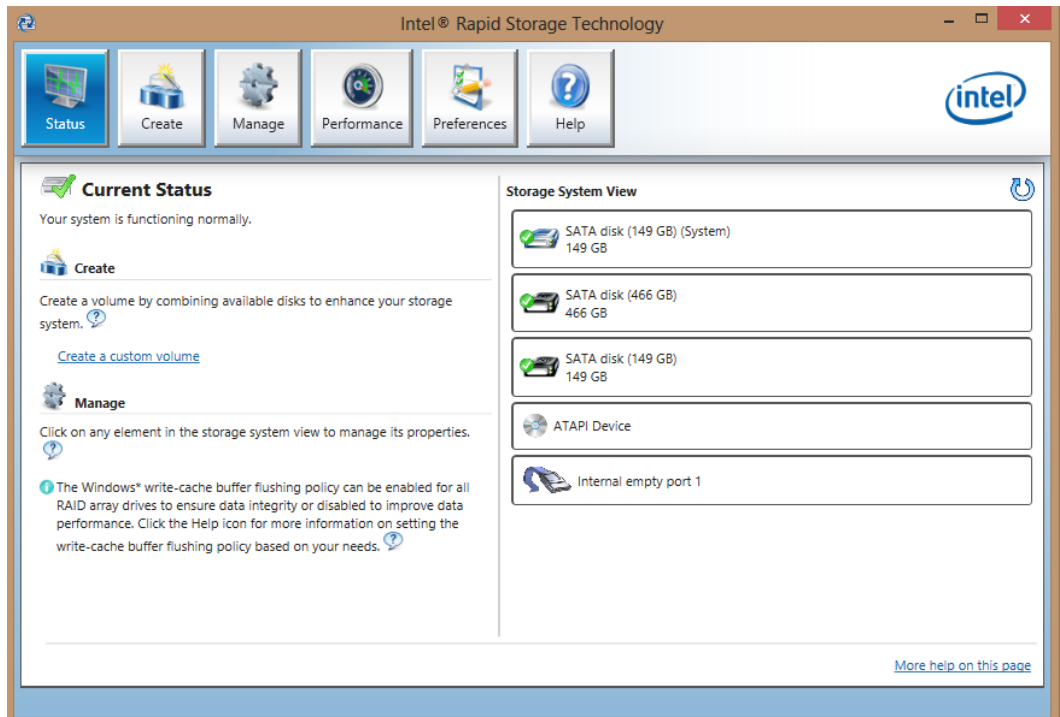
Intel® Rapid Storage Technology

Status
Create
Manage
Performance
Preferences
Help

intel

Current Status

Your system is functioning normally.

Create

Create a volume by combining available disks to enhance your storage system.

Create a custom volume

Manage

Click on any element in the storage system view to manage its properties.

The Windows* write-cache buffer flushing policy can be enabled for all RAID array drives to ensure data integrity or disabled to improve data performance. Click the Help icon for more information on setting the write-cache buffer flushing policy based on your needs.

Storage System View

SATA disk (149 GB) (System)
149 GB

SATA disk (466 GB)
466 GB

SATA disk (149 GB)
149 GB

ATAPI Device

Internal empty port 1

More help on this page